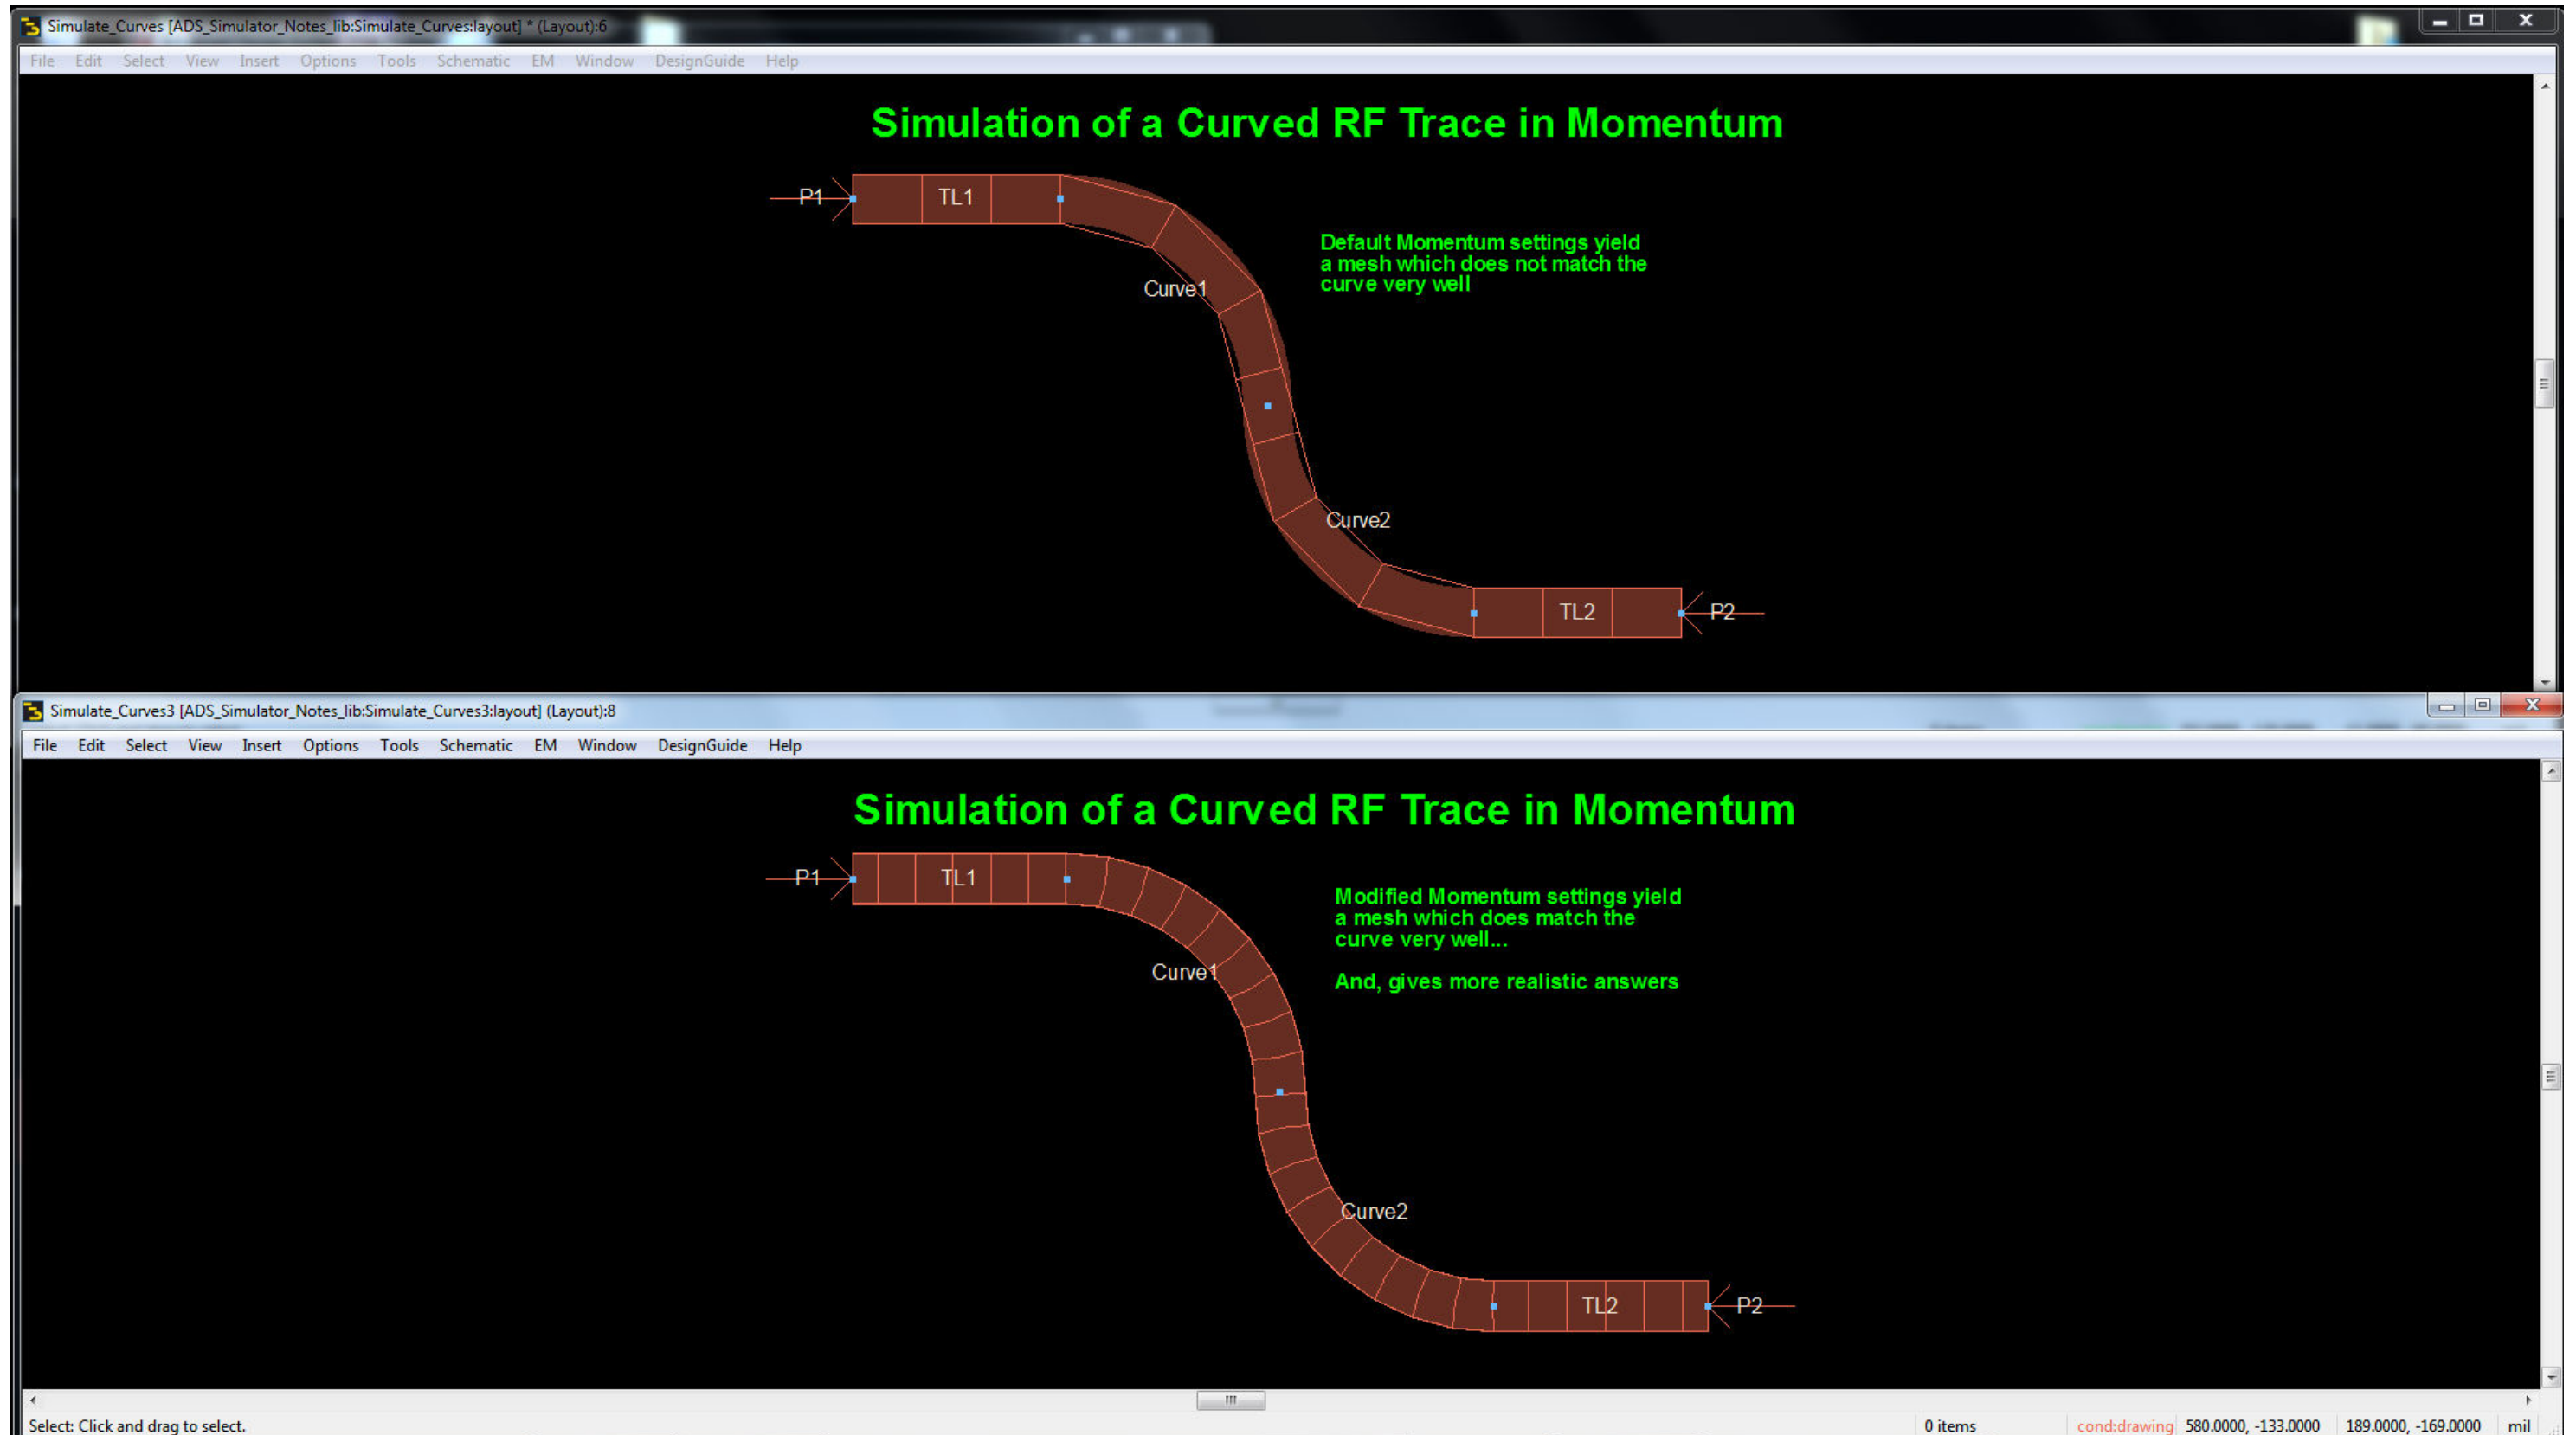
Simulate_Curves [ADS_Simulator_Notes_lib:Simulate_Curves:layout] * (Layout):6

File Edit Select View Insert Options Tools Schematic EM Window DesignGuide Help

Simulation of a Curved RF Trace in Momentum

P1 TL1

Default Momentum settings yield a mesh which does not match the curve very well

Curve1

Curve2

TL2 P2

Simulate_Curves3 [ADS_Simulator_Notes_lib:Simulate_Curves3:layout] (Layout):8

File Edit Select View Insert Options Tools Schematic EM Window DesignGuide Help

Simulation of a Curved RF Trace in Momentum

P1 TL1

Modified Momentum settings yield a mesh which does match the curve very well...

And, gives more realistic answers

Curve1

Curve2

TL2 P2

Select: Click and drag to select.

0 items cond:drawing 580.0000, -133.0000 189.0000, -169.0000 mil